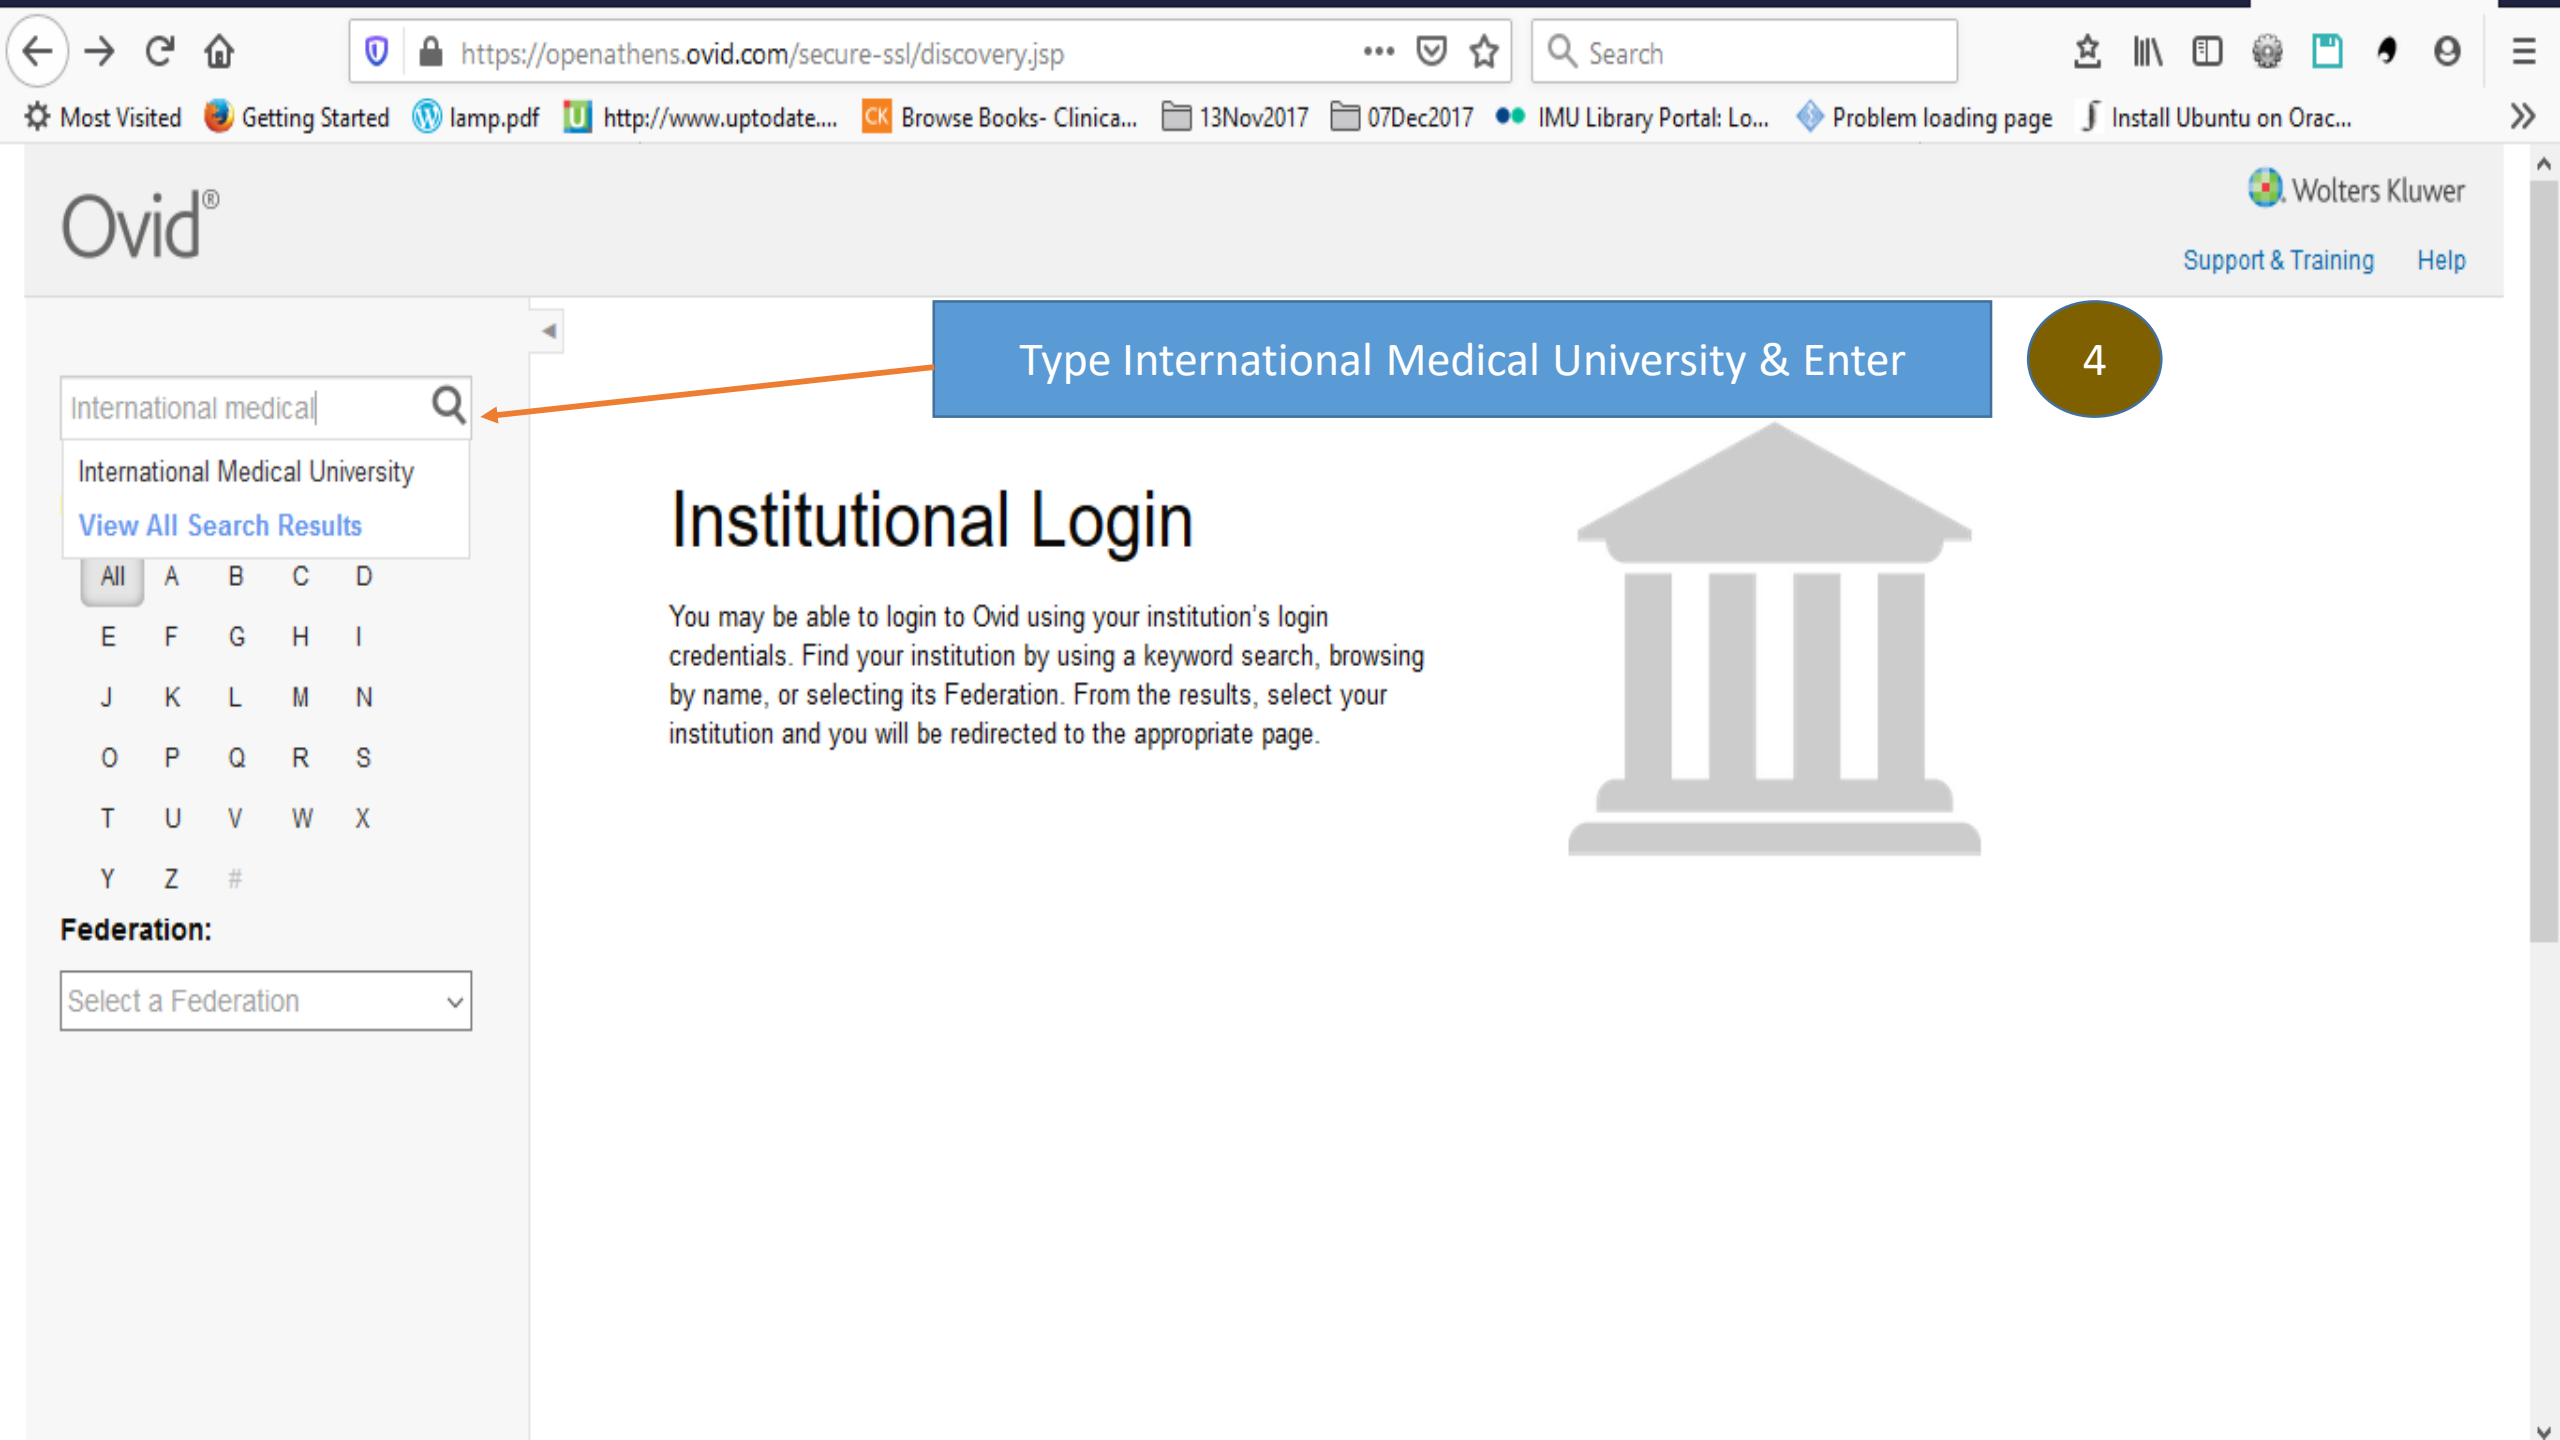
https://openathens.ovid.com/secure-ssl/discovery.jsp

Search

Most Visited   Getting Started   lamp.pdf   http://www.uptodate....   Browse Books- Clinica...   13Nov2017   07Dec2017   IMU Library Portal: Lo...   Problem loading page   Install Ubuntu on Orac...

Ovid®

Wolters Kluwer

Support & Training   Help

Type International Medical University & Enter

4

International medical

International Medical University
View All Search Results

All A B C D
E F G H I
J K L M N
O P Q R S
T U V W X
Y Z #

Federation:

Select a Federation

Institutional Login

You may be able to login to Ovid using your institution's login credentials. Find your institution by using a keyword search, browsing by name, or selecting its Federation. From the results, select your institution and you will be redirected to the appropriate page.